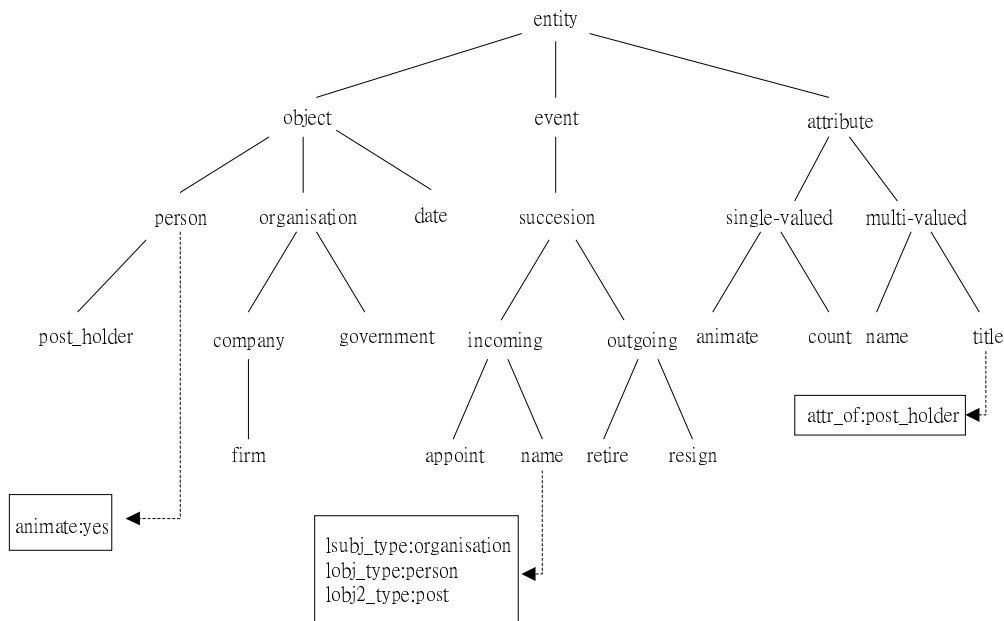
entity

object

event

attribute

person

organisation

date

succesion

single-valued

multi-valued

post_holder

company

government

incoming

outgoing

animate

count

name

title

attr_of:post_holder

firm

appoint

name

retire

resign

animate:yes

lsubj_type:organisation
lobj_type:person
lobj2_type:post